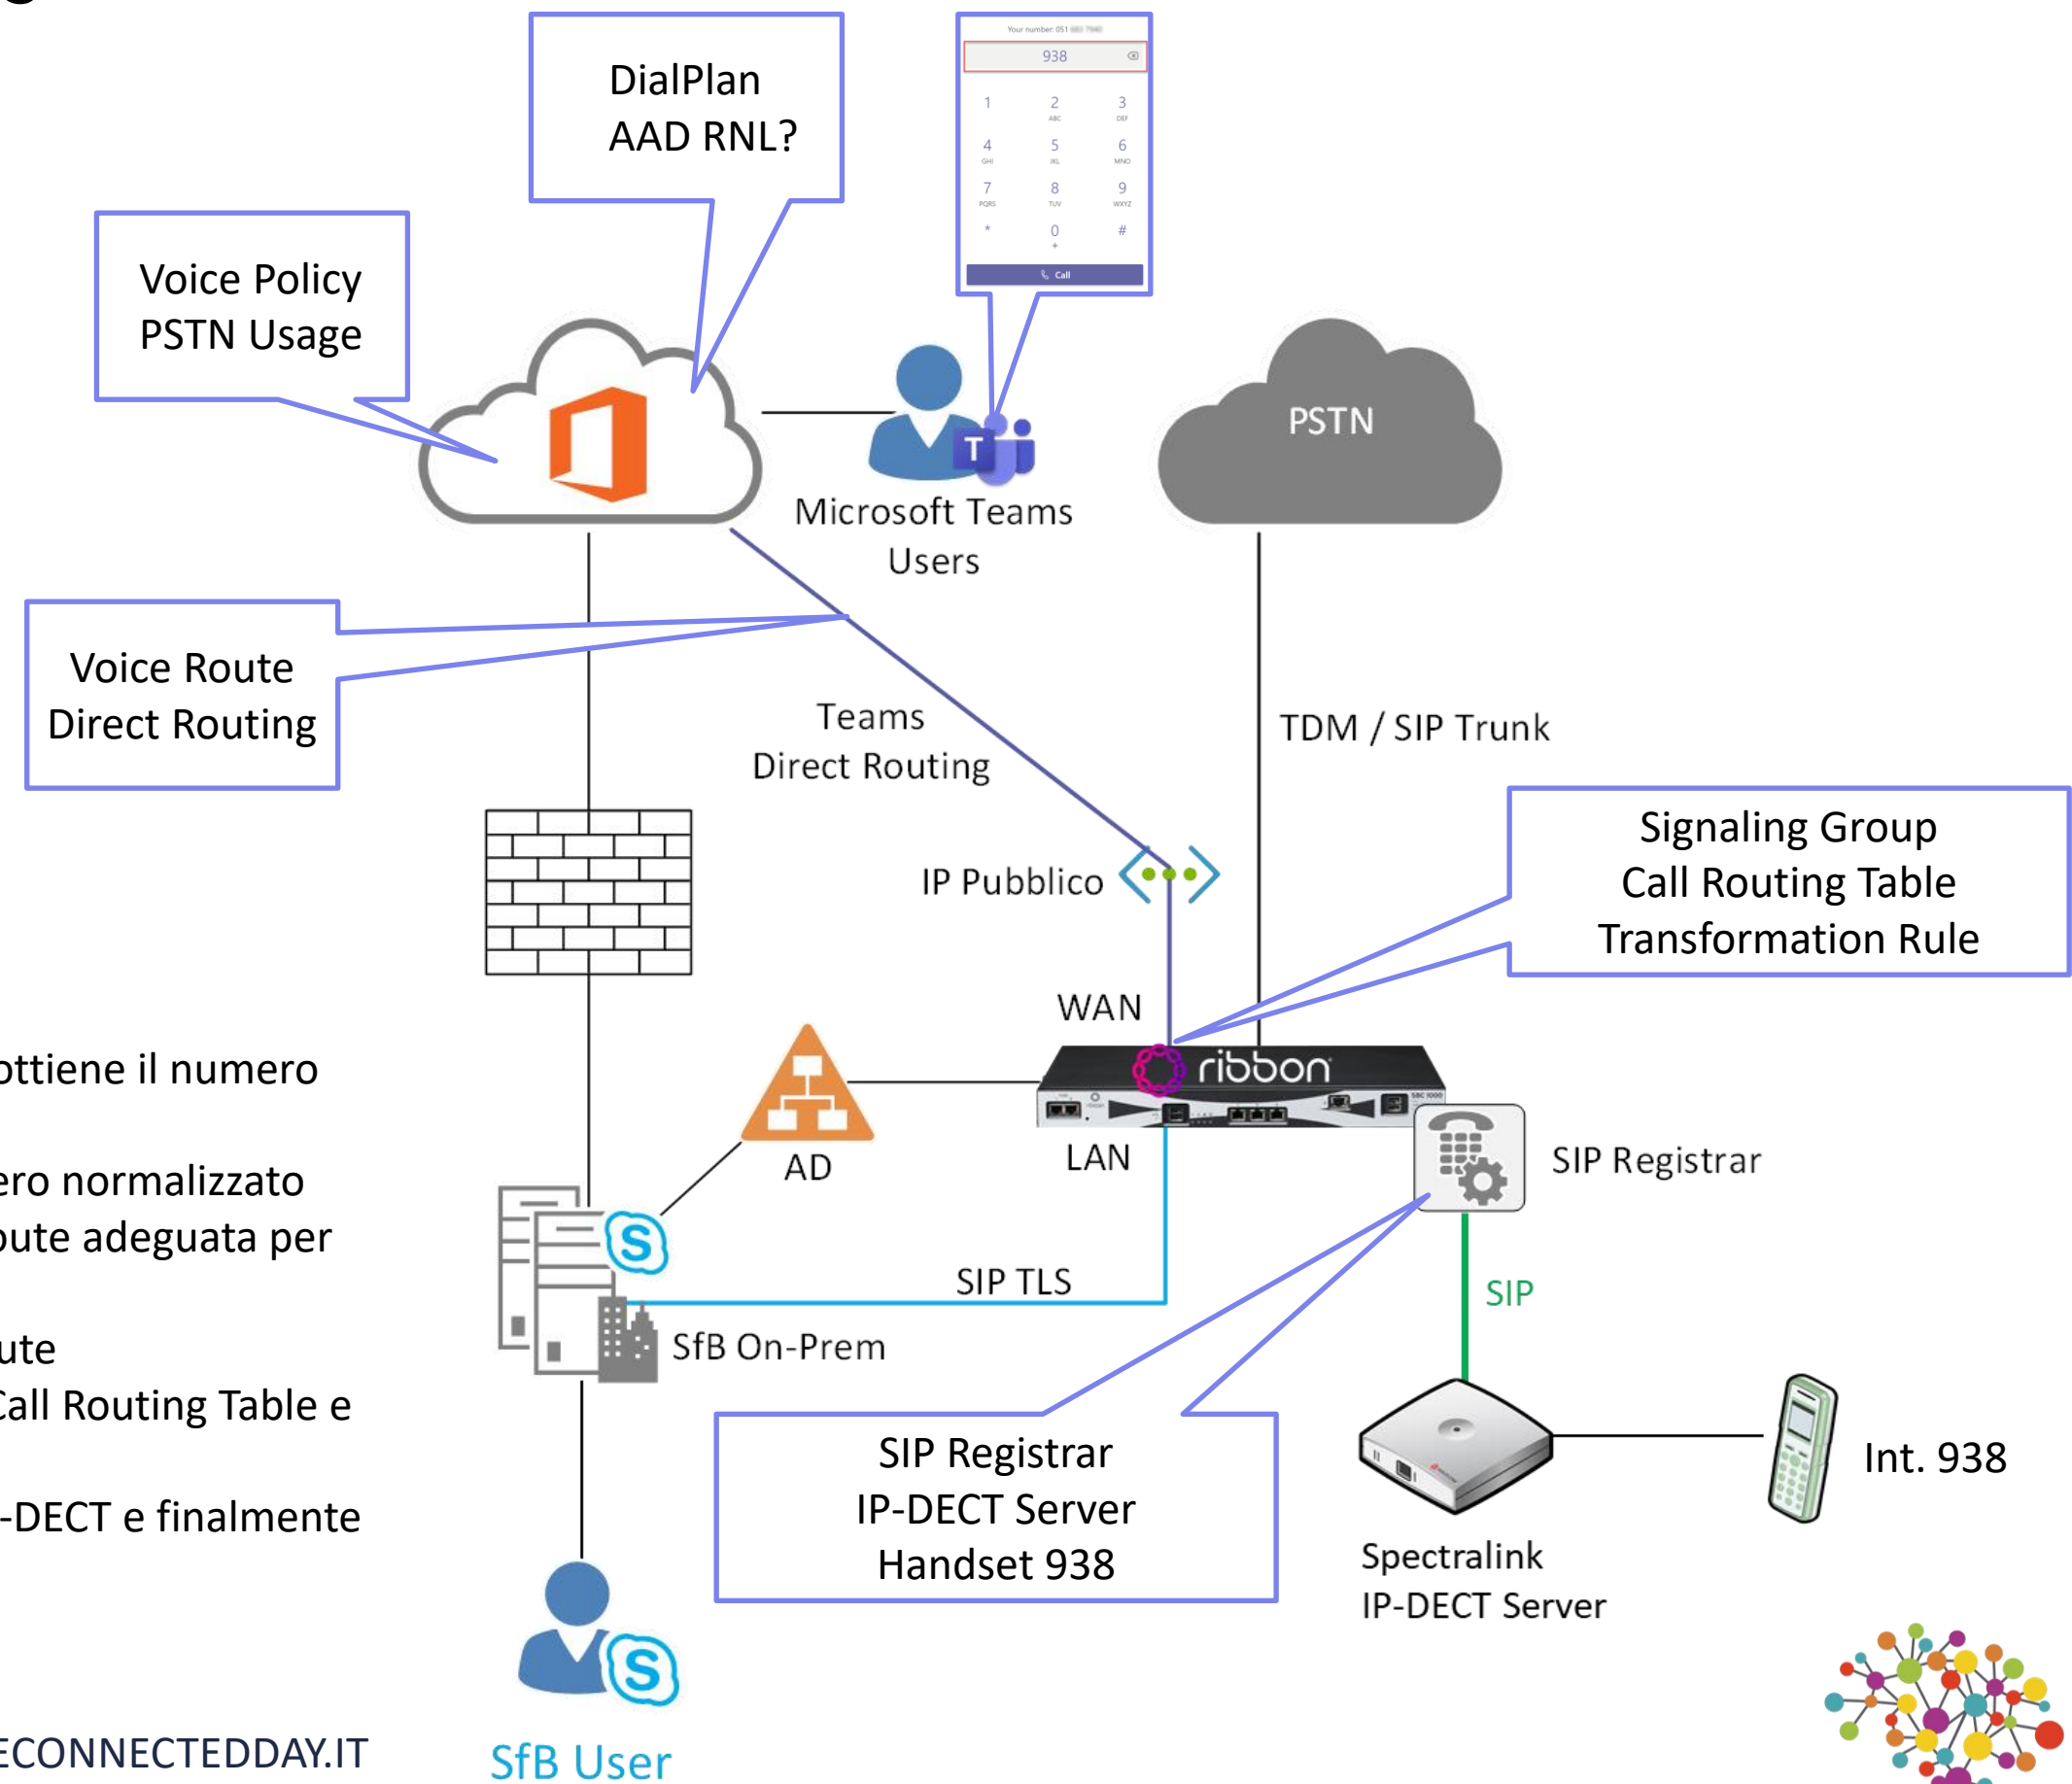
DialPlan
AAD RNL?

Your number: 051 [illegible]
938
1
2 ABC
3 DEF
4 GHI
5 JKL
6 MNO
7 PQRS
8 TUV
9 WXYZ
*
0 +
#
Call

Voice Policy
PSTN Usage

Microsoft Teams
Users

PSTN

Voice Route
Direct Routing

Teams
Direct Routing

TDM / SIP Trunk

Signaling Group
Call Routing Table
Transformation Rule

IP Pubblico

WAN

ottiene il numero

ribbon

AD

LAN

SIP Registrar

ero normalizzato
oute adeguata per

SIP TLS

SIP

SfB On-Prem

ute
Call Routing Table e

SIP Registrar
IP-DECT Server
Handset 938

Int. 938

-DECT e finalmente

Spectralink
IP-DECT Server

ECONNECTEDDAY.IT

SfB User